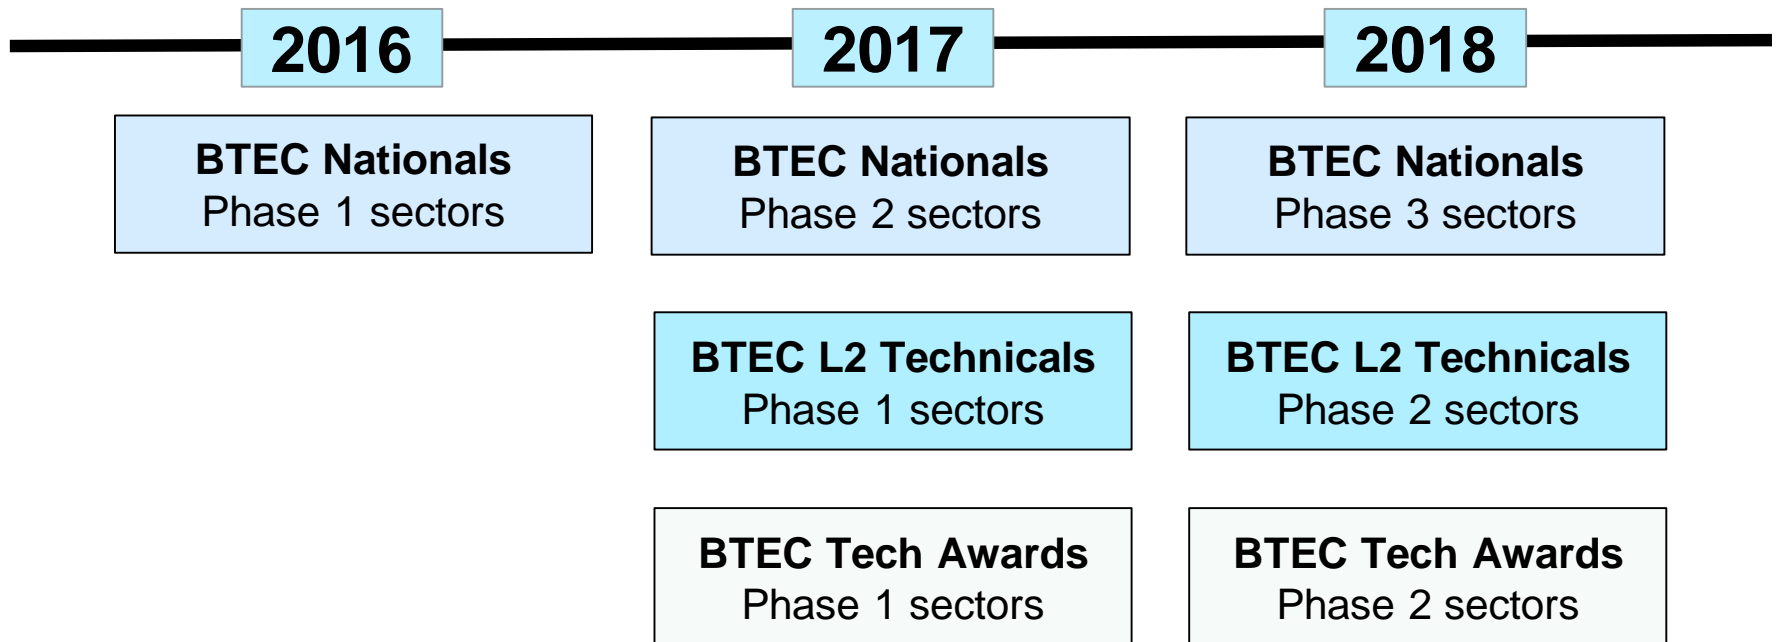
2016

BTEC Nationals
Phase 1 sectors

2017

BTEC Nationals
Phase 2 sectors

BTEC L2 Technicals
Phase 1 sectors

BTEC Tech Awards
Phase 1 sectors

2018

BTEC Nationals
Phase 3 sectors

BTEC L2 Technicals
Phase 2 sectors

BTEC Tech Awards
Phase 2 sectors